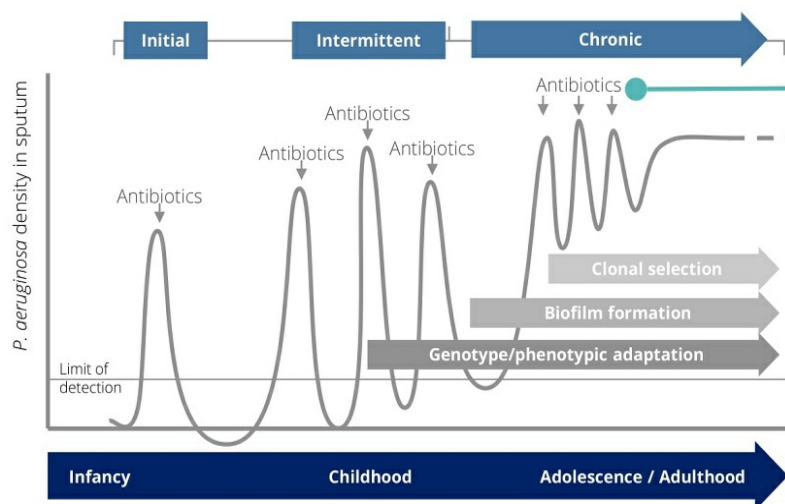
Initial

Intermittent

Chronic

P. aeruginosa density in sputum

Antibiotics

Antibiotics

Antibiotics

Antibiotics

Antibiotics

Limit of detection

Clonal selection

Biofilm formation

Genotype/phenotypic adaptation

Infancy

Childhood

Adolescence / Adulthood